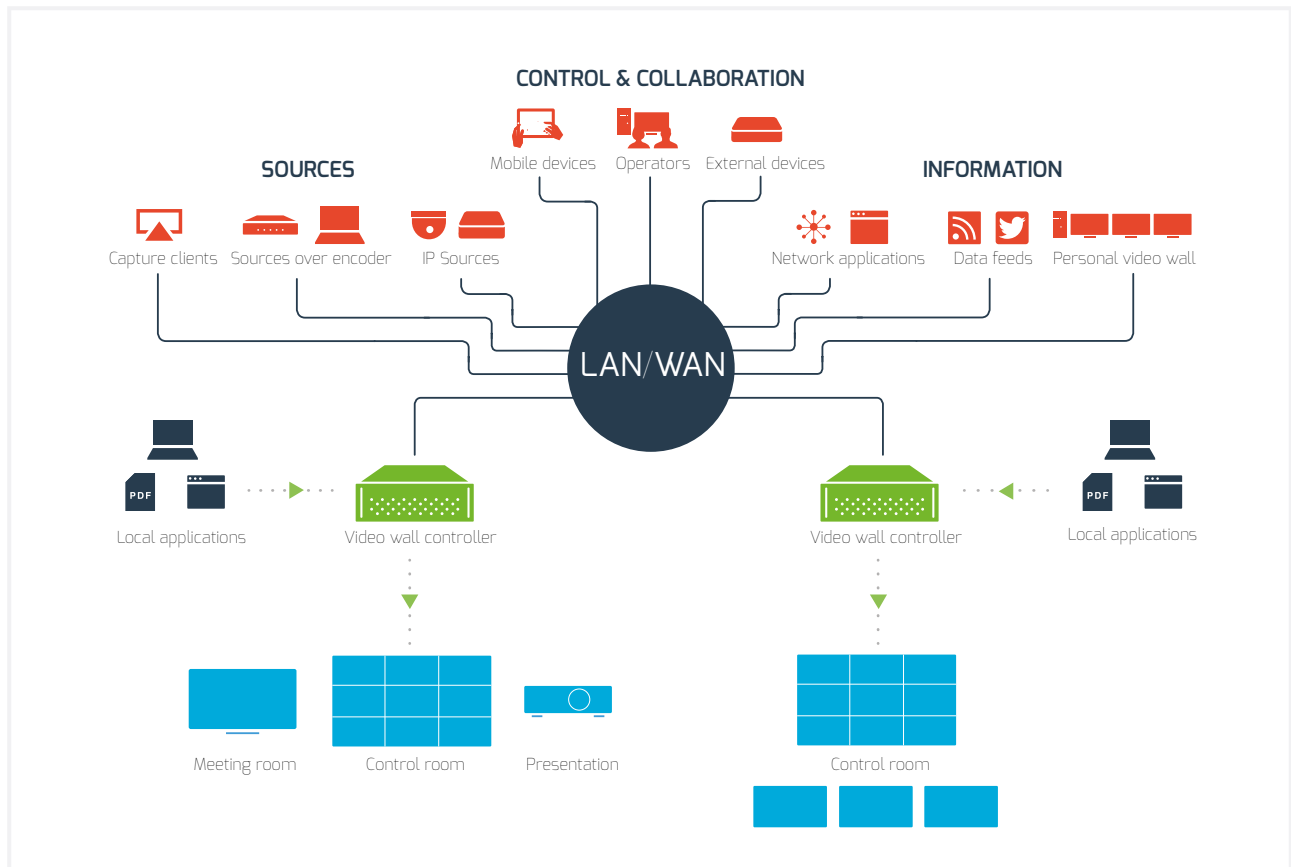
CONTROL & COLLABORATION

Mobile devices
Operators
External devices

SOURCES

Capture clients
Sources over encoder
IP Sources

INFORMATION

Network applications
Data feeds
Personal video wall

LAN/WAN

PDF
Local applications
Video wall controller

Video wall controller
PDF
Local applications

Meeting room
Control room
Presentation

Control room